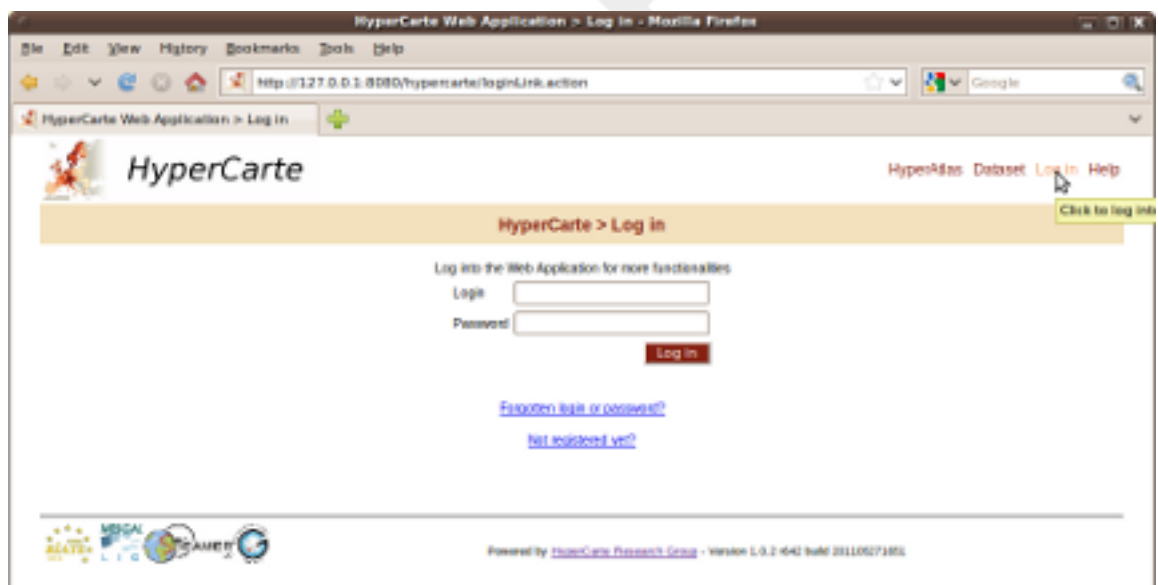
HyperCarte Web Application > Log in - Mozilla Firefox

File Edit View History Bookmarks Tools Help

http://127.0.0.1:8080/hypercarte/loginLink.action

Google

HyperCarte Web Application > Log in

HyperCarte

HyperAtlas Dataset Log in Help

Click to log in

HyperCarte > Log in

Log into the Web Application for more functionalities

Login

Password

Log in

Forgotten login or password?

Not registered yet?

MEIGAL LIG

Powered by HyperCarte Research Group - Version 1.0.2 r642 build 20110527165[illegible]